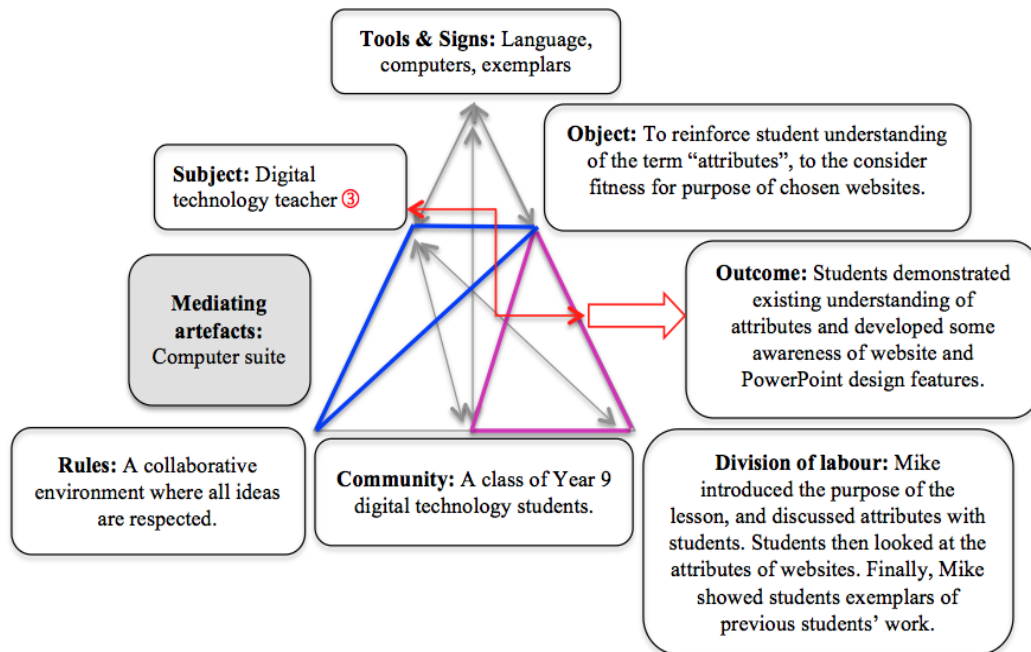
**Tools & Signs:** Language, computers, exemplars

**Object:** To reinforce student understanding of the term "attributes", to the consider fitness for purpose of chosen websites.

**Subject:** Digital technology teacher ③

**Mediating artefacts:** Computer suite

**Outcome:** Students demonstrated existing understanding of attributes and developed some awareness of website and PowerPoint design features.

**Rules:** A collaborative environment where all ideas are respected.

**Community:** A class of Year 9 digital technology students.

**Division of labour:** Mike introduced the purpose of the lesson, and discussed attributes with students. Students then looked at the attributes of websites. Finally, Mike showed students exemplars of previous students' work.